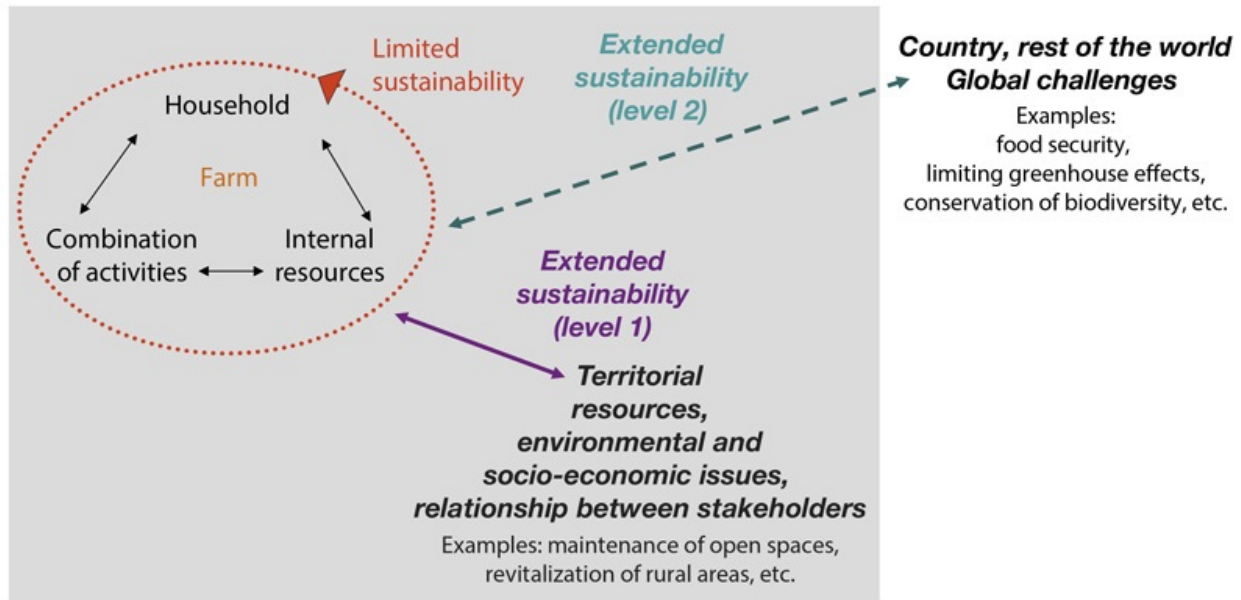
Limited sustainability

Household

Farm

Combination of activities

Internal resources

Extended sustainability (level 2)

Country, rest of the world
Global challenges

Examples:
food security,
limiting greenhouse effects,
conservation of biodiversity, etc.

Extended sustainability (level 1)

Territorial resources, environmental and socio-economic issues, relationship between stakeholders

Examples: maintenance of open spaces, revitalization of rural areas, etc.